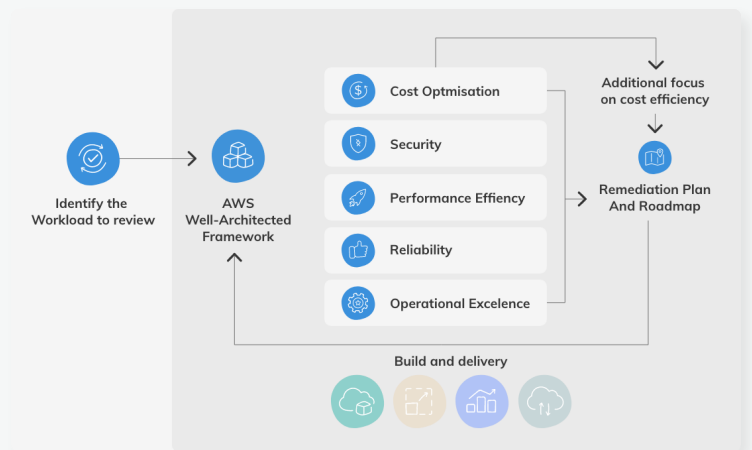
Identify the Workload to review

AWS Well-Architected Framework

Cost Optmisation

Security

Performance Effiency

Reliability

Operational Excelence

Additional focus on cost efficiency

Remediation Plan And Roadmap

Build and delivery